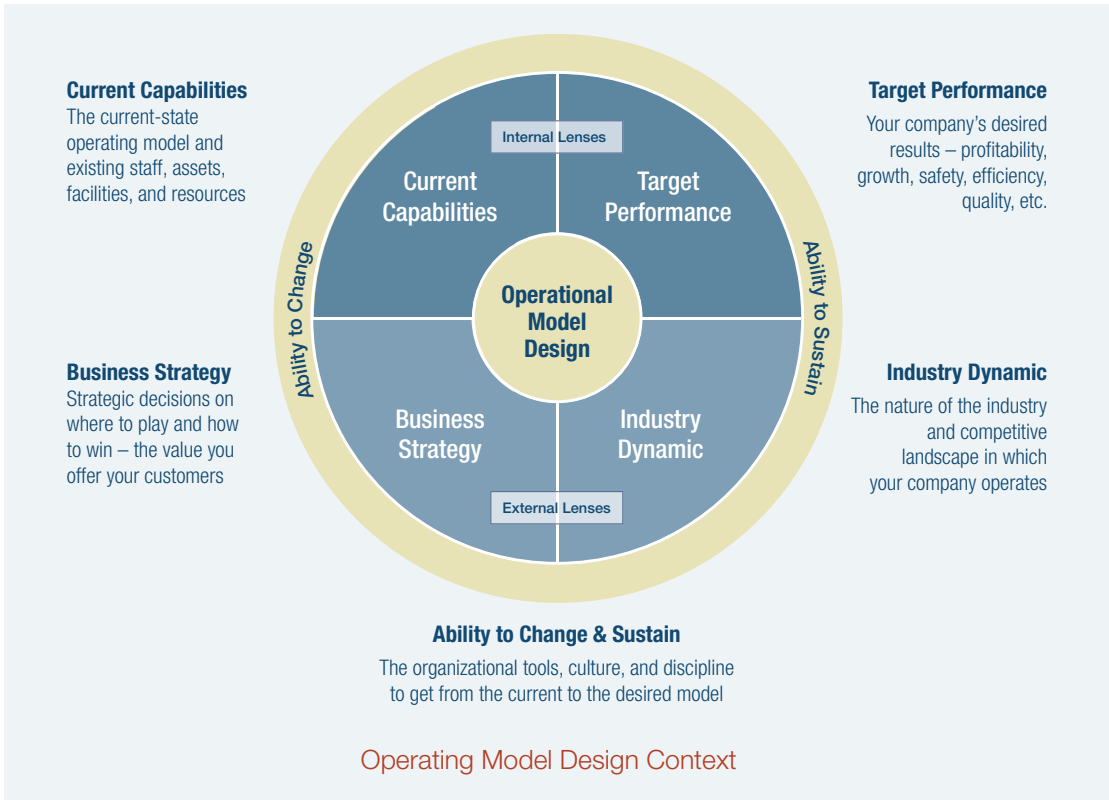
**Current Capabilities**
The current-state operating model and existing staff, assets, facilities, and resources

**Target Performance**
Your company's desired results – profitability, growth, safety, efficiency, quality, etc.

Internal Lenses

Current Capabilities

Target Performance

Ability to Change

Operational Model Design

Ability to Sustain

Business Strategy

Industry Dynamic

External Lenses

**Business Strategy**
Strategic decisions on where to play and how to win – the value you offer your customers

**Industry Dynamic**
The nature of the industry and competitive landscape in which your company operates

**Ability to Change & Sustain**
The organizational tools, culture, and discipline to get from the current to the desired model

Operating Model Design Context